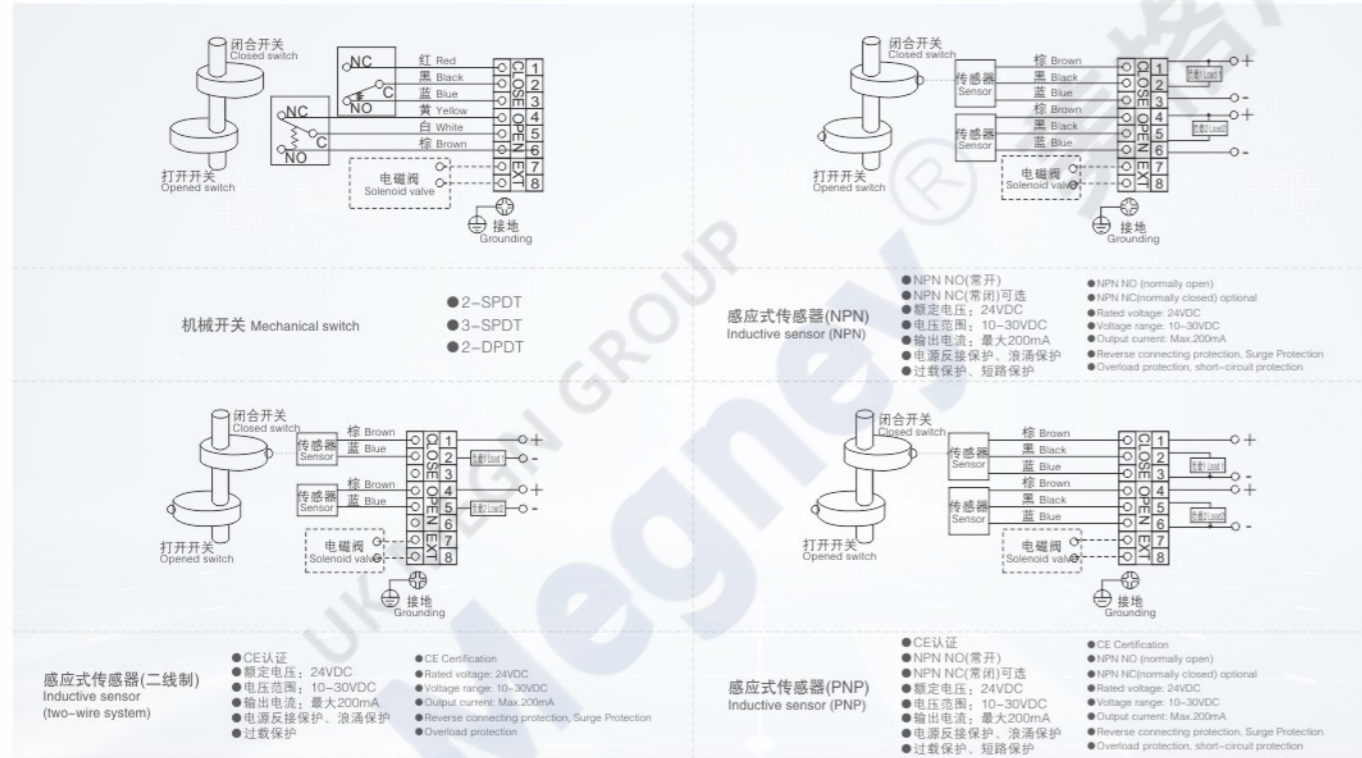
闭合开关
Closed switch
NC
C
NO
NC
C
NO
红 Red
黑 Black
蓝 Blue
黄 Yellow
白 White
棕 Brown
1
2
3
4
5
6
7
8
CLOSE
OPEN
EXT
电磁阀
Solenoid valve
接地
Grounding
打开开关
Opened switch

机械开关 Mechanical switch
● 2-SPDT
● 3-SPDT
● 2-DPDT

闭合开关
Closed switch
传感器
Sensor
传感器
Sensor
棕 Brown
黑 Black
蓝 Blue
棕 Brown
黑 Black
蓝 Blue
1
2
3
4
5
6
7
8
CLOSE
OPEN
EXT
负载1 Load1
负载2 Load2
+
-
+
-
电磁阀
Solenoid valve
接地
Grounding
打开开关
Opened switch

感应式传感器(NPN)
Inductive sensor (NPN)
● NPN NO(常开)
● NPN NC(常闭)可选
● 额定电压：24VDC
● 电压范围：10-30VDC
● 输出电流：最大200mA
● 电源反接保护、浪涌保护
● 过载保护、短路保护
● NPN NO (normally open)
● NPN NC(normally closed) optional
● Rated voltage: 24VDC
● Voltage range: 10-30VDC
● Output current: Max.200mA
● Reverse connecting protection, Surge Protection
● Overload protection, short-circuit protection

闭合开关
Closed switch
传感器
Sensor
传感器
Sensor
棕 Brown
蓝 Blue
棕 Brown
蓝 Blue
1
2
3
4
5
6
7
8
CLOSE
OPEN
EXT
负载1 Load1
负载2 Load2
+
-
+
-
电磁阀
Solenoid valve
接地
Grounding
打开开关
Opened switch

感应式传感器(二线制)
Inductive sensor
(two-wire system)
● CE认证
● 额定电压：24VDC
● 电压范围：10-30VDC
● 输出电流：最大200mA
● 电源反接保护、浪涌保护
● 过载保护
● CE Certification
● Rated voltage: 24VDC
● Voltage range: 10-30VDC
● Output current: Max.200mA
● Reverse connecting protection, Surge Protection
● Overload protection

闭合开关
Closed switch
传感器
Sensor
传感器
Sensor
棕 Brown
黑 Black
蓝 Blue
棕 Brown
黑 Black
蓝 Blue
1
2
3
4
5
6
7
8
CLOSE
OPEN
EXT
负载1 Load1
负载2 Load2
+
-
+
-
电磁阀
Solenoid valve
接地
Grounding
打开开关
Opened switch

感应式传感器(PNP)
Inductive sensor (PNP)
● CE认证
● NPN NO(常开)
● NPN NC(常闭)可选
● 额定电压：24VDC
● 电压范围：10-30VDC
● 输出电流：最大200mA
● 电源反接保护、浪涌保护
● 过载保护、短路保护
● CE Certification
● NPN NO (normally open)
● NPN NC(normally closed) optional
● Rated voltage: 24VDC
● Voltage range: 10-30VDC
● Output current: Max.200mA
● Reverse connecting protection, Surge Protection
● Overload protection, short-circuit protection

UK NEGN GROUP
Negney ®